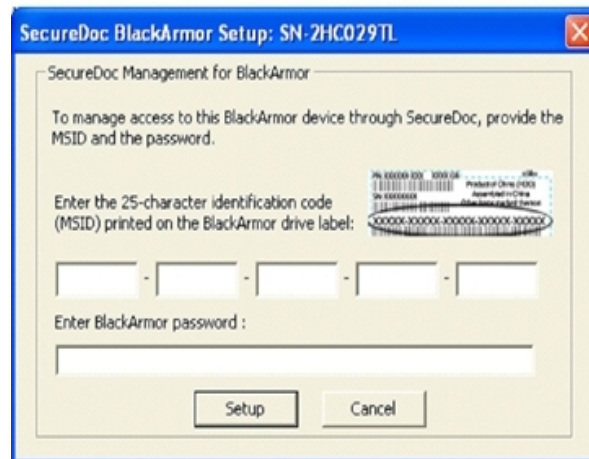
SecureDoc BlackArmor Setup: SN-2HC029TL

SecureDoc Management for BlackArmor

To manage access to this BlackArmor device through SecureDoc, provide the MSID and the password.

Enter the 25-character identification code (MSID) printed on the BlackArmor drive label:

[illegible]
Product of China
Assembled in China
XXXXX-XXXXX-XXXXX-XXXXX-XXXXX

- - - -

Enter BlackArmor password :

Setup
Cancel